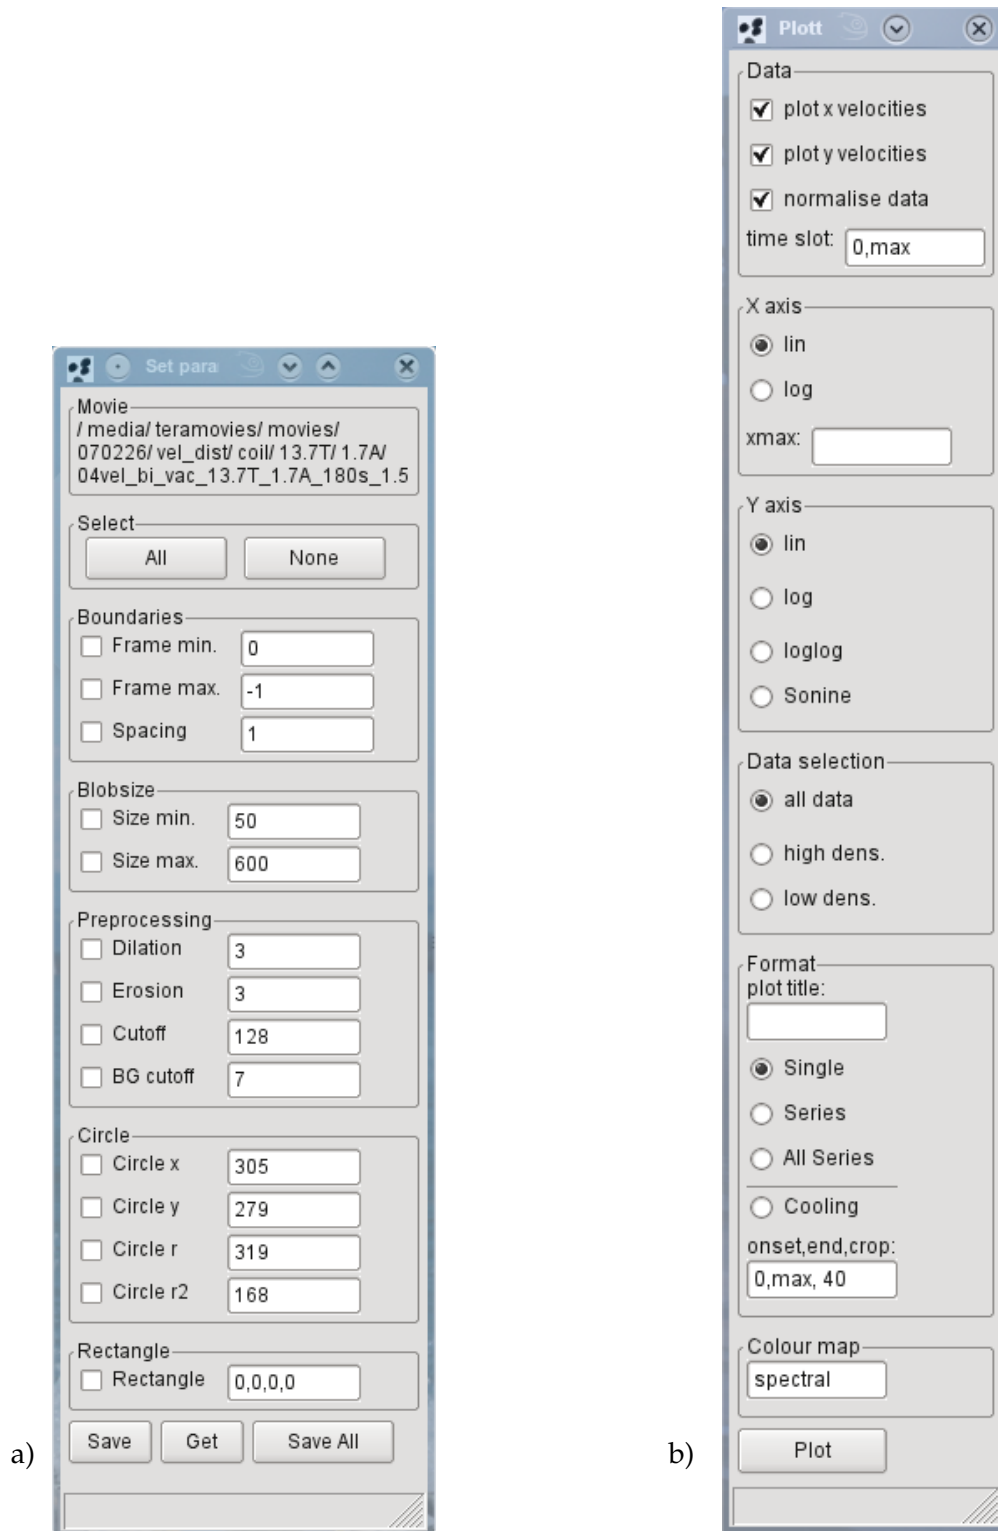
Set para

Movie
/ media/ teramovies/ movies/ 070226/ vel_dist/ coil/ 13.7T/ 1.7A/ 04vel_bi_vac_13.7T_1.7A_180s_1.5

Select
All
None

Boundaries
Frame min. 0
Frame max. -1
Spacing 1

Blobsize
Size min. 50
Size max. 600

Preprocessing
Dilation 3
Erosion 3
Cutoff 128
BG cutoff 7

Circle
Circle x 305
Circle y 279
Circle r 319
Circle r2 168

Rectangle
Rectangle 0,0,0,0

Save
Get
Save All

a)

Plott

Data
plot x velocities
plot y velocities
normalise data
time slot: 0,max

X axis
lin
log
xmax:

Y axis
lin
log
loglog
Sonine

Data selection
all data
high dens.
low dens.

Format
plot title:
Single
Series
All Series
Cooling
onset,end,crop:
0,max, 40

Colour map
spectral

Plot

b)